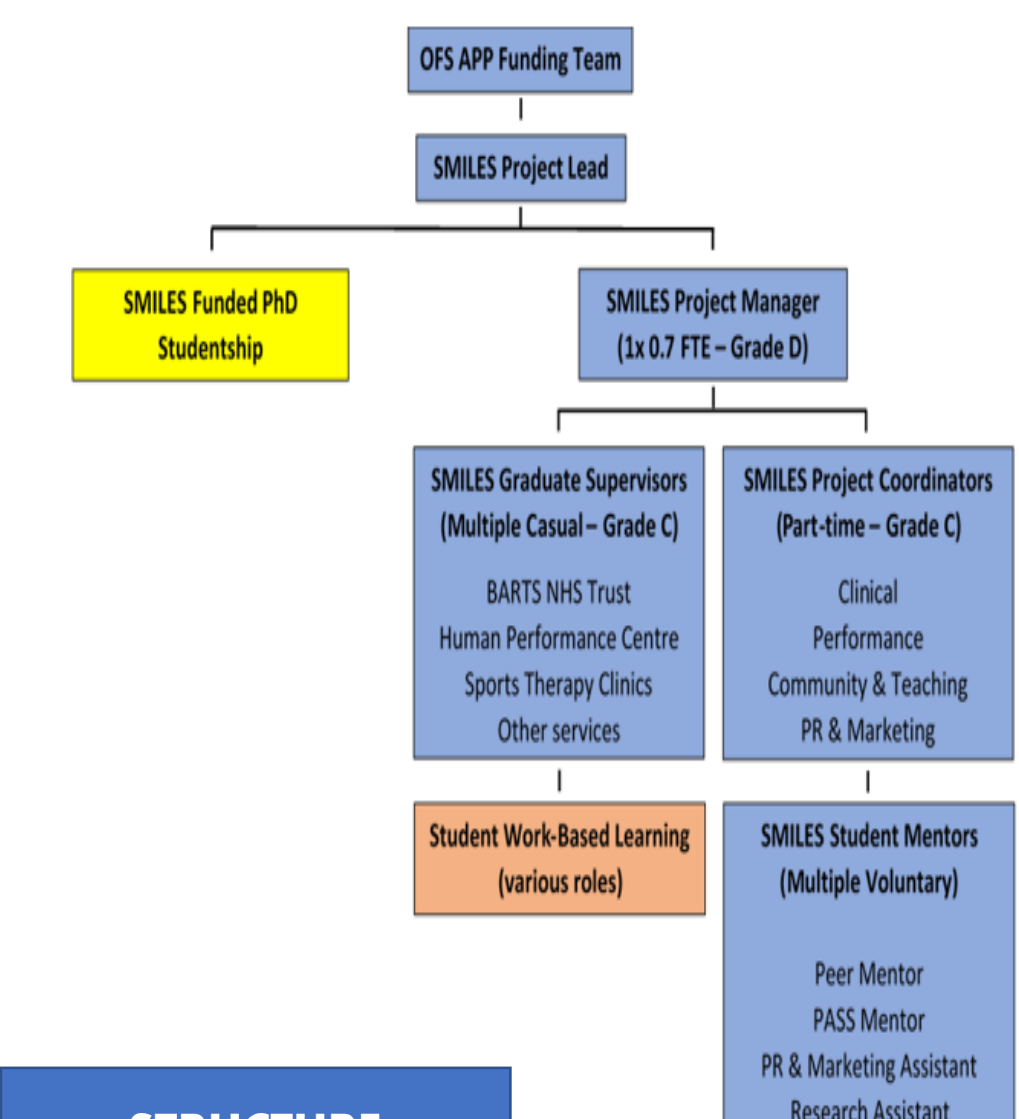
OFS APP Funding Team

SMILES Project Lead

SMILES Funded PhD Studentship

SMILES Project Manager (1x 0.7 FTE – Grade D)

SMILES Graduate Supervisors (Multiple Casual – Grade C)

BARTS NHS Trust
Human Performance Centre
Sports Therapy Clinics
Other services

SMILES Project Coordinators (Part-time – Grade C)

Clinical
Performance
Community & Teaching
PR & Marketing

Student Work-Based Learning (various roles)

SMILES Student Mentors (Multiple Voluntary)

Peer Mentor
PASS Mentor
PR & Marketing Assistant
Research Assistant

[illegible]